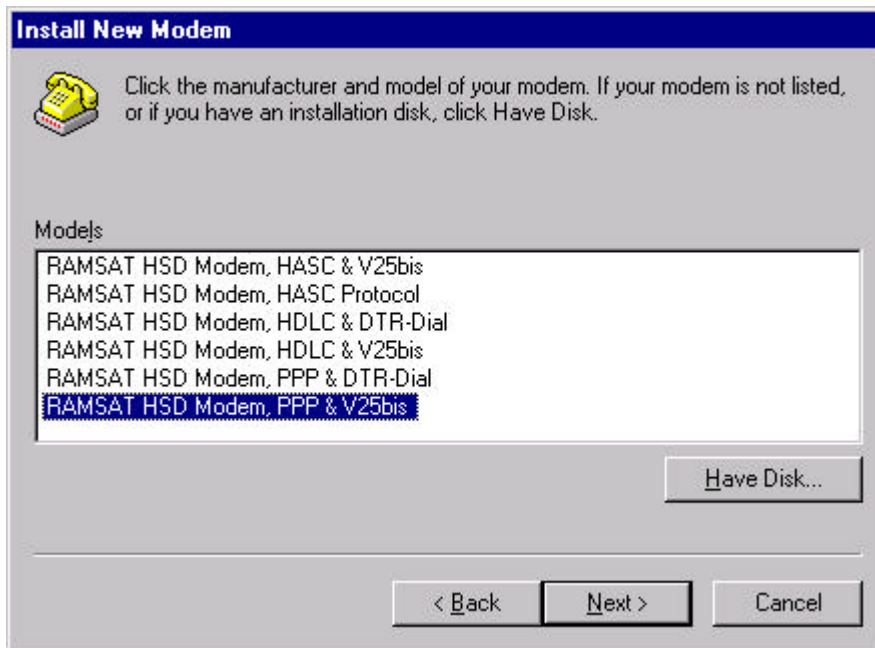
Install New Modem

Click the manufacturer and model of your modem. If your modem is not listed, or if you have an installation disk, click Have Disk.

Models

RAMSAT HSD Modem, HASC & V25bis
RAMSAT HSD Modem, HASC Protocol
RAMSAT HSD Modem, HDLC & DTR-Dial
RAMSAT HSD Modem, HDLC & V25bis
RAMSAT HSD Modem, PPP & DTR-Dial
RAMSAT HSD Modem, PPP & V25bis

Have Disk...

< Back
Next >
Cancel